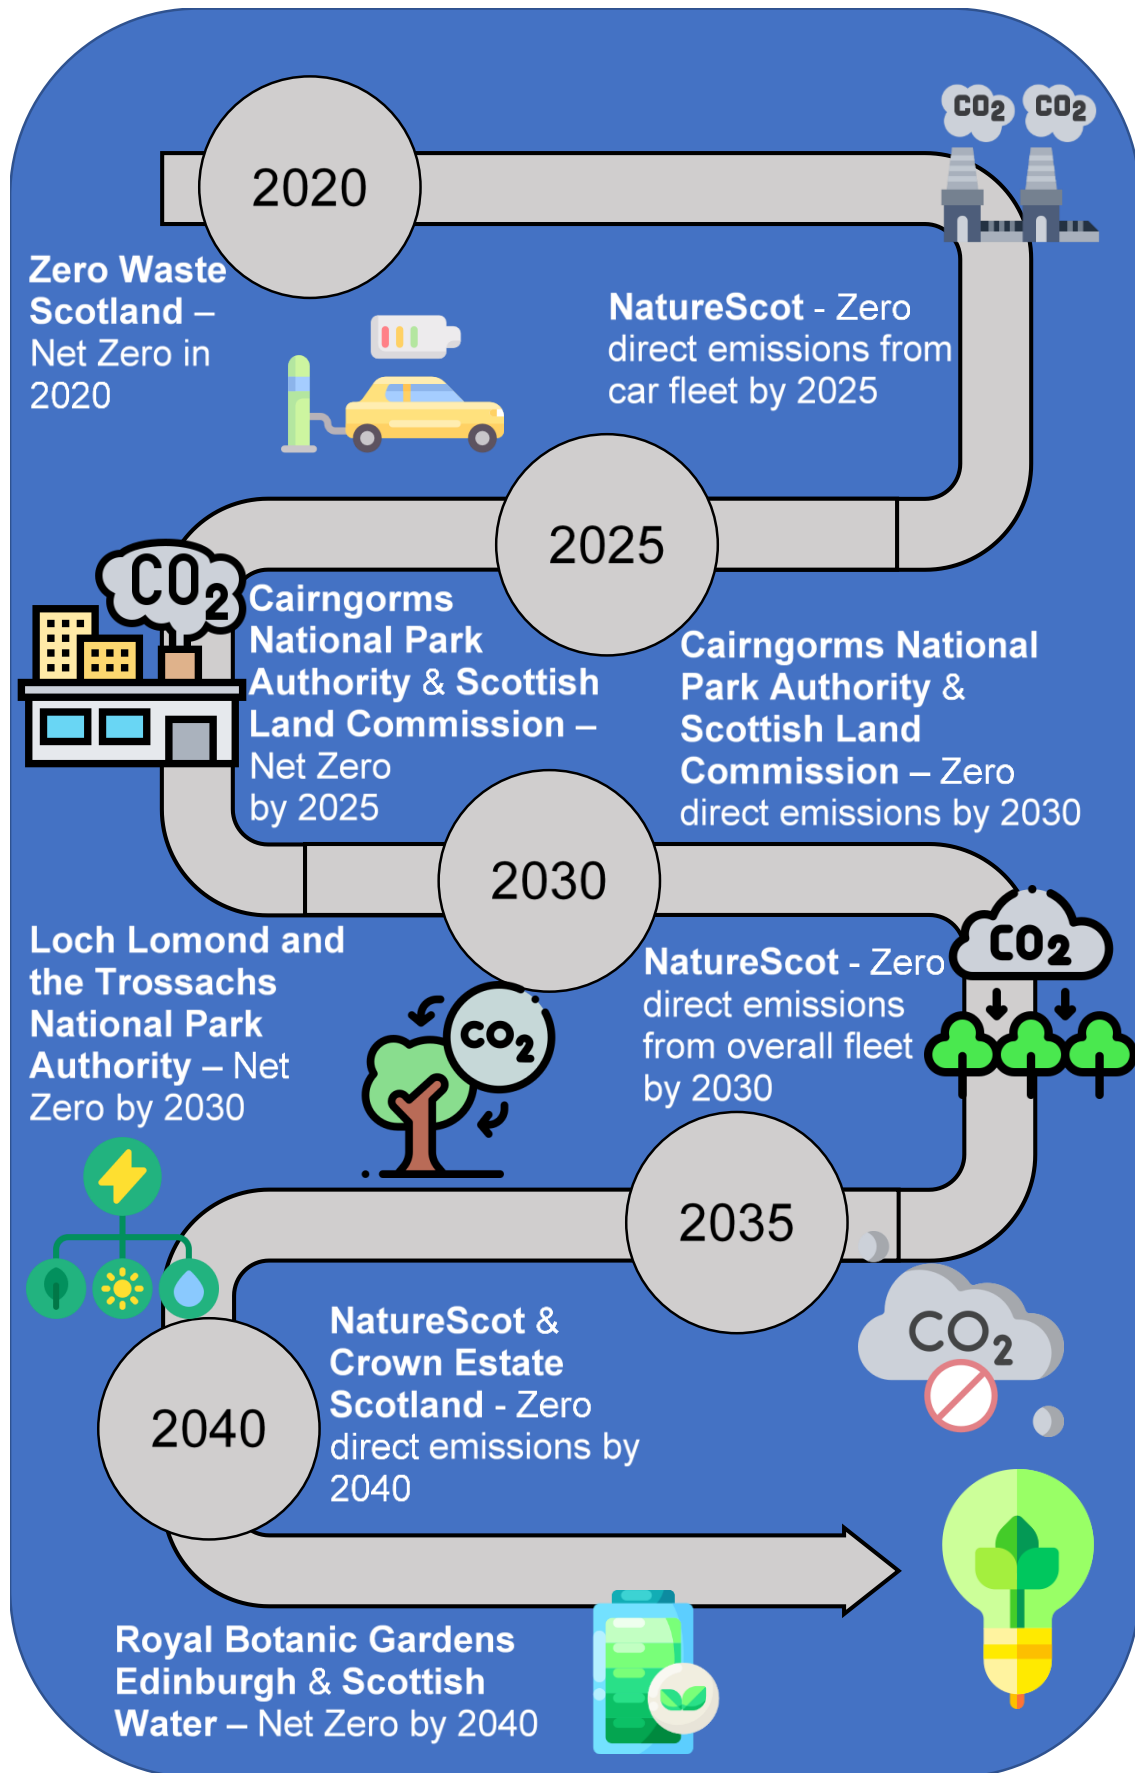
2020

$CO_2$ $CO_2$

Zero Waste Scotland – Net Zero in 2020

NatureScot - Zero direct emissions from car fleet by 2025

2025

$CO_2$

Cairngorms National Park Authority & Scottish Land Commission – Net Zero by 2025

Cairngorms National Park Authority & Scottish Land Commission – Zero direct emissions by 2030

2030

$CO_2$

Loch Lomond and the Trossachs National Park Authority – Net Zero by 2030

$CO_2$

NatureScot - Zero direct emissions from overall fleet by 2030

2035

$CO_2$

NatureScot & Crown Estate Scotland - Zero direct emissions by 2040

2040

Royal Botanic Gardens Edinburgh & Scottish Water – Net Zero by 2040